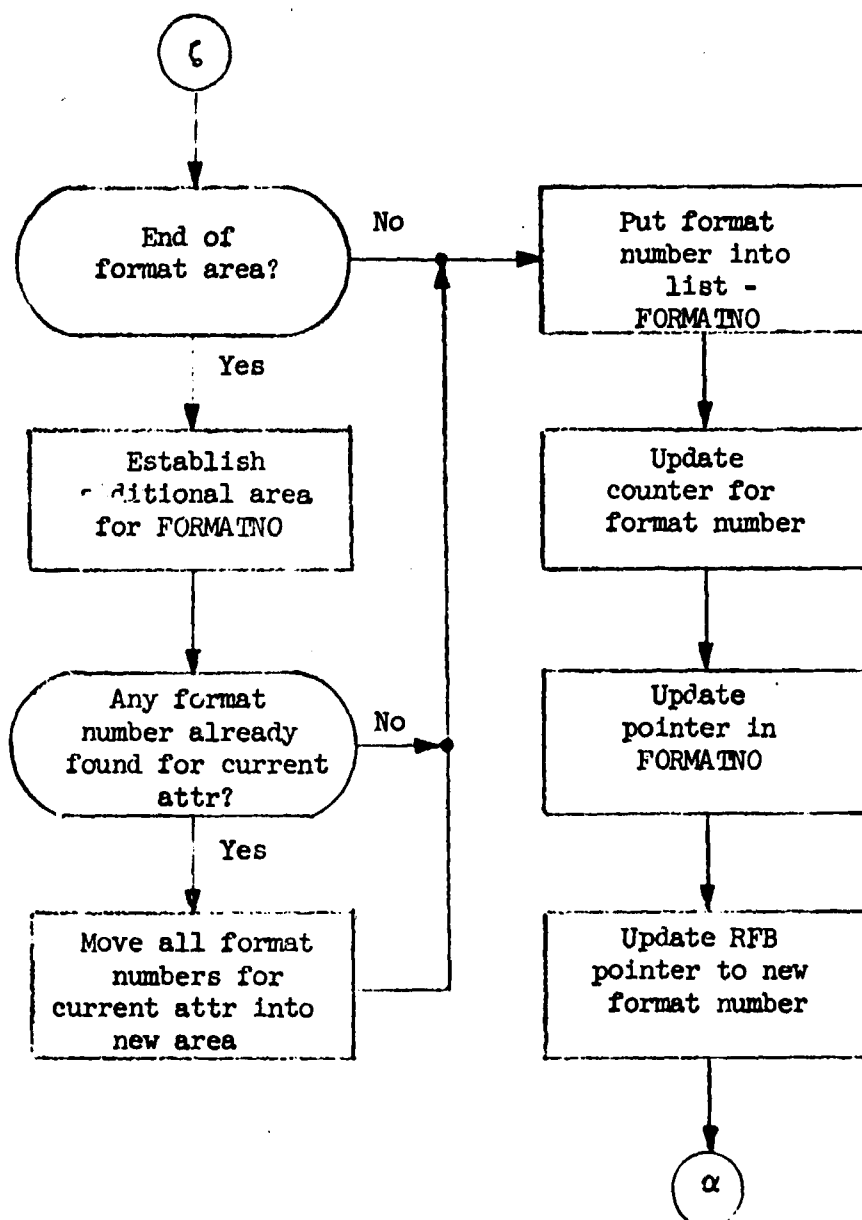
ζ

End of format area?

No

Yes

Establish additional area for FORMATNO

Any format number already found for current attr?

No

Yes

Move all format numbers for current attr into new area

Put format number into list - FORMATNO

Update counter for format number

Update pointer in FORMATNO

Update RFB pointer to new format number

α